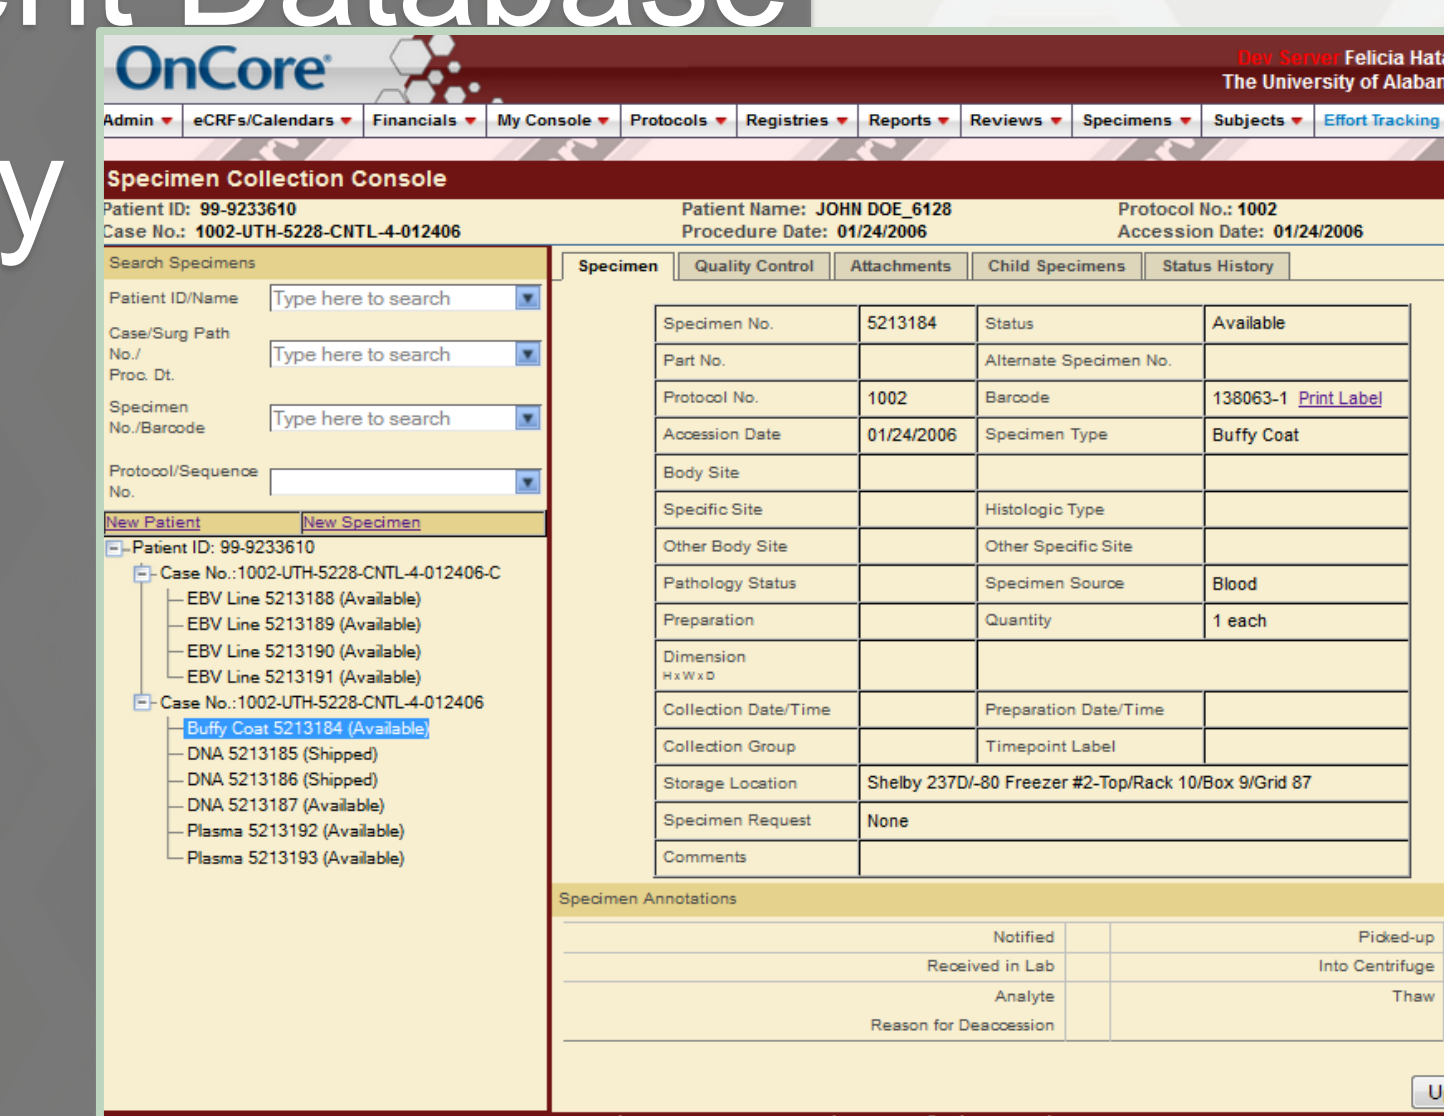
OnCore

Dev Server Felicia Hat
The University of Alabar

Admin | eCRFs/Calendars | Financials | My Console | Protocols | Registries | Reports | Reviews | Specimens | Subjects | Effort Tracking

Specimen Collection Console

Patient ID: 99-9233610
Case No.: 1002-UTH-5228-CNTL-4-012406

Patient Name: JOHN DOE_6128
Procedure Date: 01/24/2006

Protocol No.: 1002
Accession Date: 01/24/2006

Search Specimens

Patient ID/Name [Type here to search]

Case/Surg Path No./ Proc. Dt. [Type here to search]

Specimen No./Barcode [Type here to search]

Protocol/Sequence No.

New Patient New Specimen

Patient ID: 99-9233610
Case No.:1002-UTH-5228-CNTL-4-012406-C
EBV Line 5213188 (Available)
EBV Line 5213189 (Available)
EBV Line 5213190 (Available)
EBV Line 5213191 (Available)
Case No.:1002-UTH-5228-CNTL-4-012406
Buffy Coat 5213184 (Available)
DNA 5213185 (Shipped)
DNA 5213186 (Shipped)
DNA 5213187 (Available)
Plasma 5213192 (Available)
Plasma 5213193 (Available)

Specimen | Quality Control | Attachments | Child Specimens | Status History

| Specimen No. | 5213184 | Status | Available |
|---|---|---|---|
| Part No. | | Alternate Specimen No. | |
| Protocol No. | 1002 | Barcode | 138063-1 Print Label |
| Accession Date | 01/24/2006 | Specimen Type | Buffy Coat |
| Body Site | | | |
| Specific Site | | Histologic Type | |
| Other Body Site | | Other Specific Site | |
| Pathology Status | | Specimen Source | Blood |
| Preparation | | Quantity | 1 each |
| Dimension HxWxD | | | |
| Collection Date/Time | | Preparation Date/Time | |
| Collection Group | | Timepoint Label | |
| Storage Location | Shelby 237D/-80 Freezer #2-Top/Rack 10/Box 9/Grid 87 | | |
| Specimen Request | None | | |
| Comments | | | |

Specimen Annotations

Notified
Picked-up
Received in Lab
Into Centrifuge
Analyte
Thaw
Reason for Deaccession

U